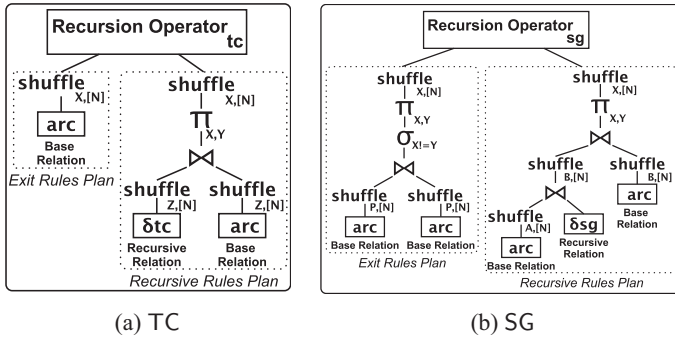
Recursion Operator$_{tc}$

shuffle X,[N]
arc
Base Relation
Exit Rules Plan

shuffle X,[N]
$\pi$ X,Y
$\bowtie$
shuffle Z,[N]
δtc
Recursive Relation
shuffle Z,[N]
arc
Base Relation
Recursive Rules Plan

(a) TC

Recursion Operator$_{sg}$

shuffle X,[N]
$\pi$ X,Y
$\sigma$ X!=Y
$\bowtie$
shuffle P,[N]
arc
Base Relation
shuffle P,[N]
arc
Base Relation
Exit Rules Plan

shuffle X,[N]
$\pi$ X,Y
$\bowtie$
shuffle B,[N]
$\bowtie$
shuffle A,[N]
arc
Base Relation
δsg
Recursive Relation
shuffle B,[N]
arc
Base Relation
Recursive Rules Plan

(b) SG